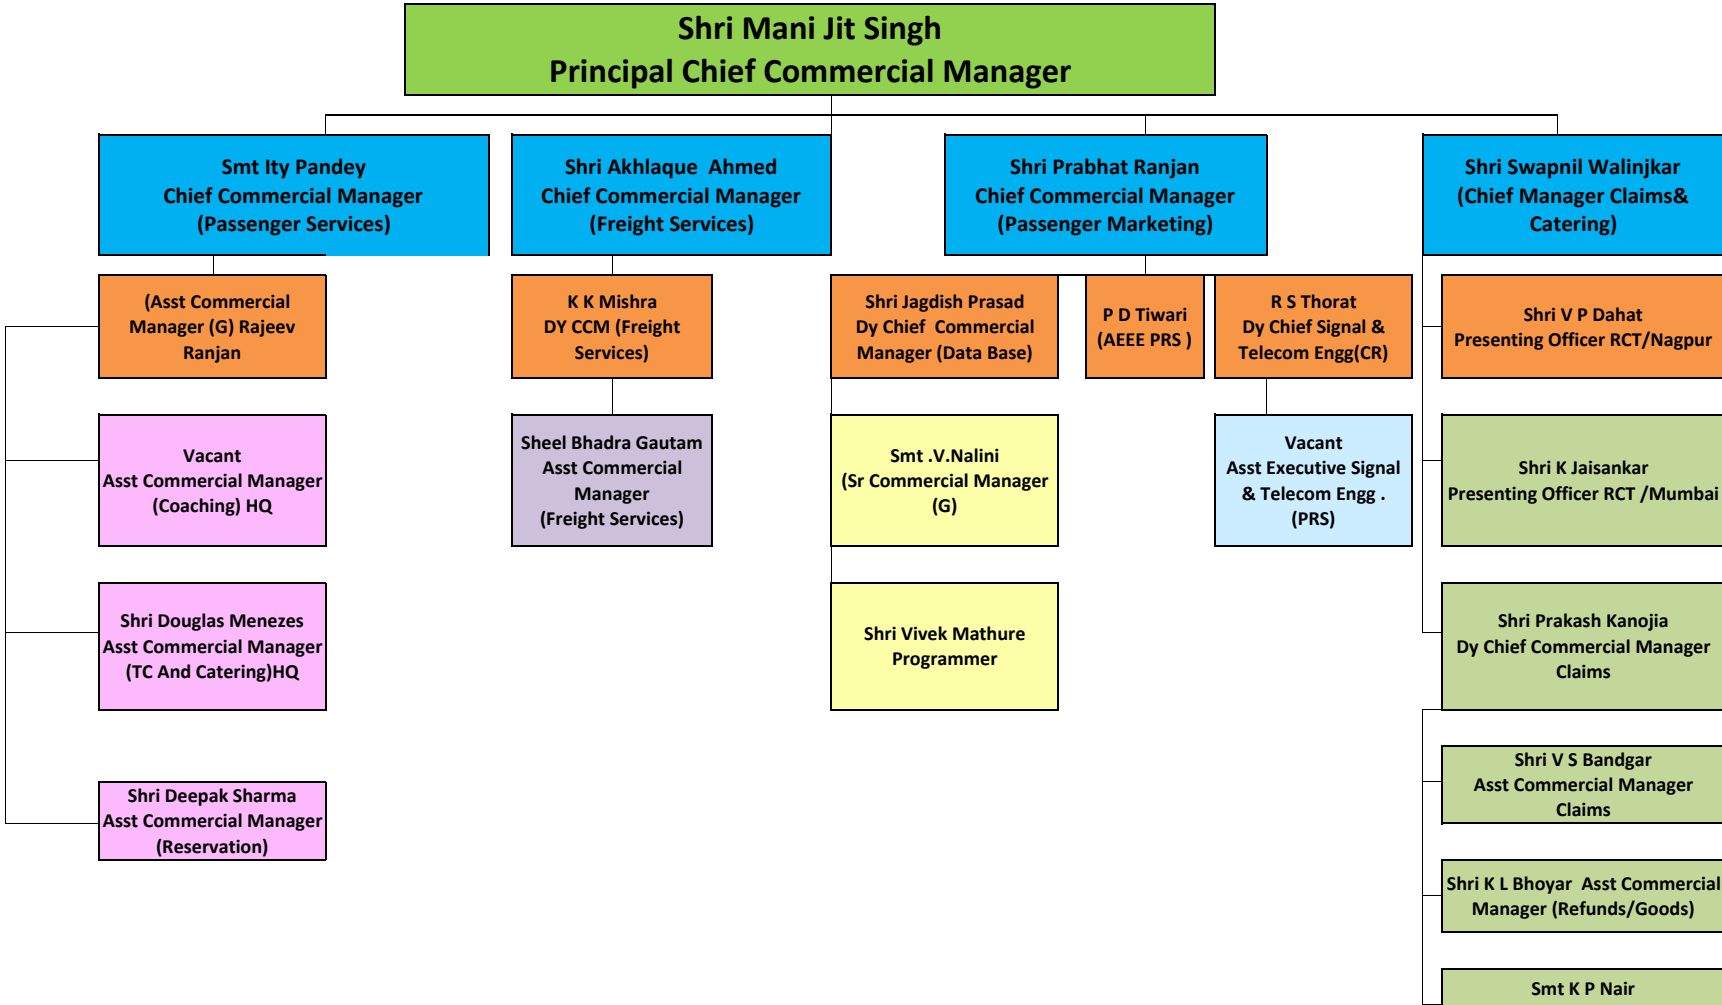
Shri Mani Jit Singh
Principal Chief Commercial Manager

Smt Ity Pandey
Chief Commercial Manager
(Passenger Services)

Shri Akhlaque Ahmed
Chief Commercial Manager
(Freight Services)

Shri Prabhat Ranjan
Chief Commercial Manager
(Passenger Marketing)

Shri Swapnil Walinjkar
(Chief Manager Claims&
Catering)

(Asst Commercial Manager (G) Rajeev Ranjan

Vacant
Asst Commercial Manager
(Coaching) HQ

Shri Douglas Menezes
Asst Commercial Manager
(TC And Catering)HQ

Shri Deepak Sharma
Asst Commercial Manager
(Reservation)

K K Mishra
DY CCM (Freight Services)

Sheel Bhadra Gautam
Asst Commercial Manager
(Freight Services)

Shri Jagdish Prasad
Dy Chief Commercial Manager (Data Base)

Smt .V.Nalini
(Sr Commercial Manager (G)

Shri Vivek Mathure
Programmer

P D Tiwari
(AEEE PRS )

R S Thorat
Dy Chief Signal & Telecom Engg(CR)

Vacant
Asst Executive Signal & Telecom Engg .
(PRS)

Shri V P Dahat
Presenting Officer RCT/Nagpur

Shri K Jaisankar
Presenting Officer RCT /Mumbai

Shri Prakash Kanojia
Dy Chief Commercial Manager
Claims

Shri V S Bandgar
Asst Commercial Manager
Claims

Shri K L Bhoyar Asst Commercial Manager (Refunds/Goods)

Smt K P Nair